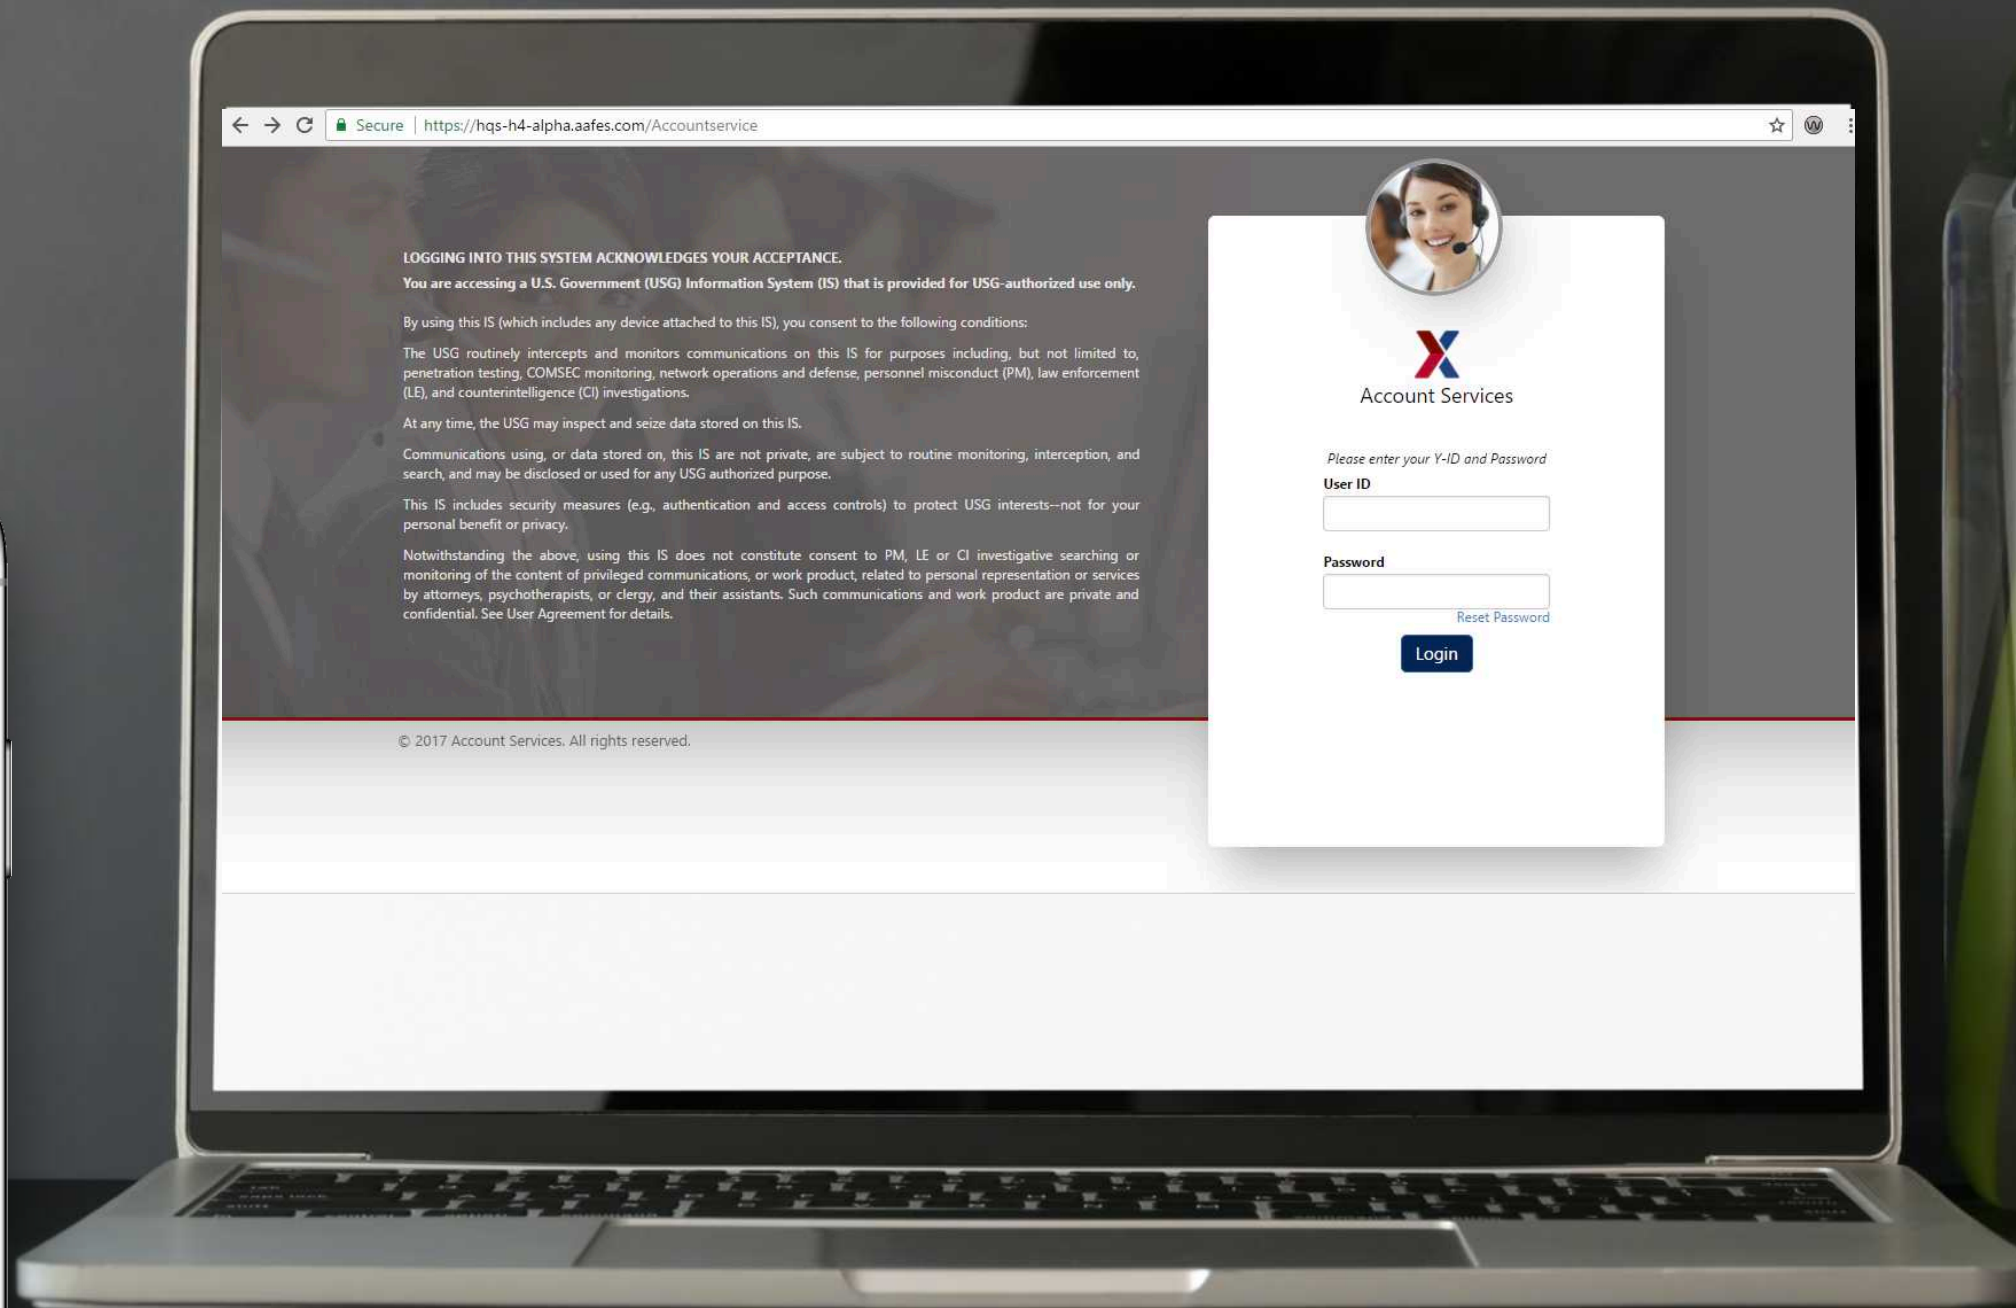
Secure | https://hqs-h4-alpha.aafes.com/Accountservice

LOGGING INTO THIS SYSTEM ACKNOWLEDGES YOUR ACCEPTANCE.
You are accessing a U.S. Government (USG) Information System (IS) that is provided for USG-authorized use only.

By using this IS (which includes any device attached to this IS), you consent to the following conditions:

The USG routinely intercepts and monitors communications on this IS for purposes including, but not limited to, penetration testing, COMSEC monitoring, network operations and defense, personnel misconduct (PM), law enforcement (LE), and counterintelligence (CI) investigations.

At any time, the USG may inspect and seize data stored on this IS.

Communications using, or data stored on, this IS are not private, are subject to routine monitoring, interception, and search, and may be disclosed or used for any USG authorized purpose.

This IS includes security measures (e.g., authentication and access controls) to protect USG interests--not for your personal benefit or privacy.

Notwithstanding the above, using this IS does not constitute consent to PM, LE or CI investigative searching or monitoring of the content of privileged communications, or work product, related to personal representation or services by attorneys, psychotherapists, or clergy, and their assistants. Such communications and work product are private and confidential. See User Agreement for details.

© 2017 Account Services. All rights reserved.

X
Account Services

Please enter your Y-ID and Password
User ID

Password

Reset Password
Login